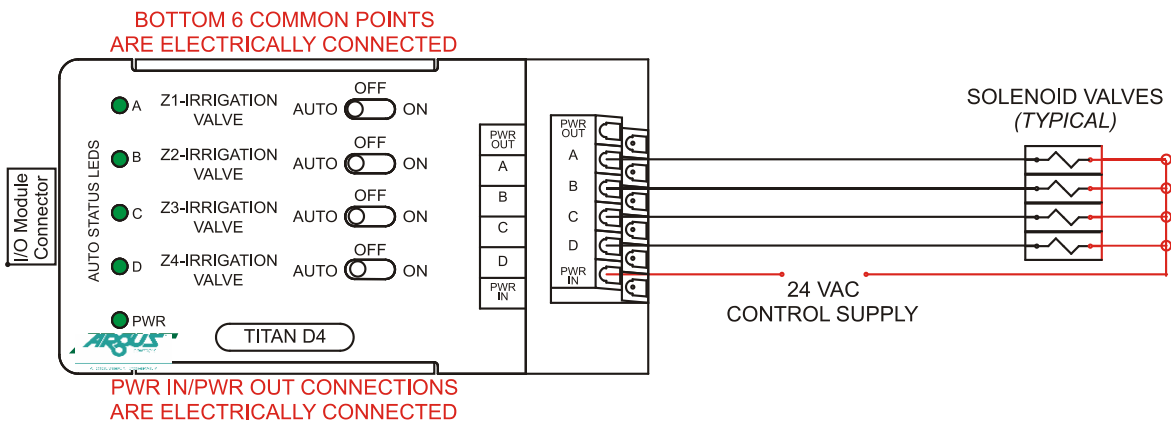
BOTTOM 6 COMMON POINTS
ARE ELECTRICALLY CONNECTED

I/O Module Connector

AUTO STATUS LEDS

A Z1-IRRIGATION VALVE AUTO OFF ON

B Z2-IRRIGATION VALVE AUTO OFF ON

C Z3-IRRIGATION VALVE AUTO OFF ON

D Z4-IRRIGATION VALVE AUTO OFF ON

PWR

TITAN D4

AIROUS

PWR OUT
A
B
C
D
PWR IN

PWR OUT
A
B
C
D
PWR IN

SOLENOID VALVES
(TYPICAL)

24 VAC
CONTROL SUPPLY

PWR IN/PWR OUT CONNECTIONS
ARE ELECTRICALLY CONNECTED